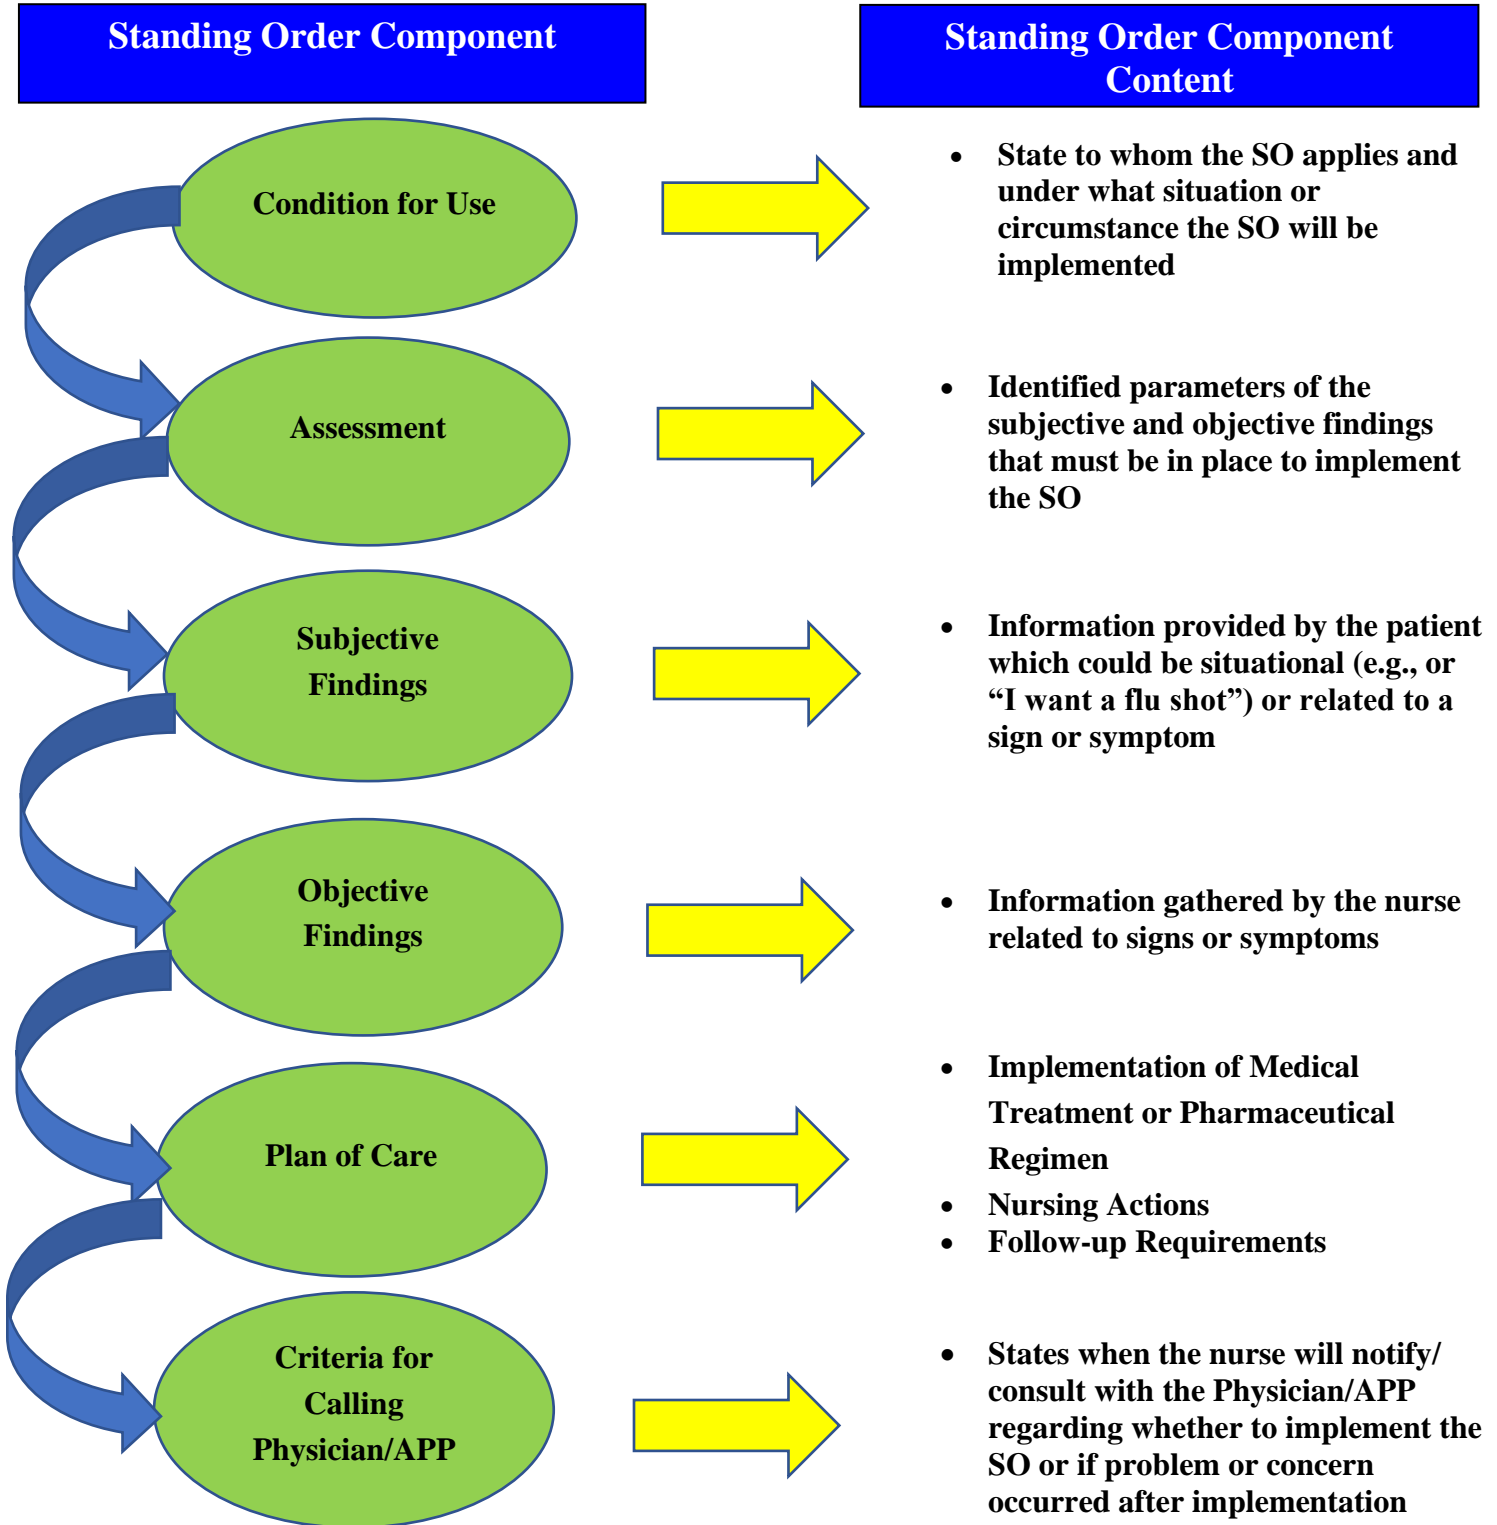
Standing Order Component

Standing Order Component Content

Condition for Use

- State to whom the SO applies and under what situation or circumstance the SO will be implemented

Assessment

- Identified parameters of the subjective and objective findings that must be in place to implement the SO

Subjective Findings

- Information provided by the patient which could be situational (e.g., or "I want a flu shot") or related to a sign or symptom

Objective Findings

- Information gathered by the nurse related to signs or symptoms

Plan of Care

- Implementation of Medical Treatment or Pharmaceutical Regimen
- Nursing Actions
- Follow-up Requirements

Criteria for Calling Physician/APP

- States when the nurse will notify/ consult with the Physician/APP regarding whether to implement the SO or if problem or concern occurred after implementation